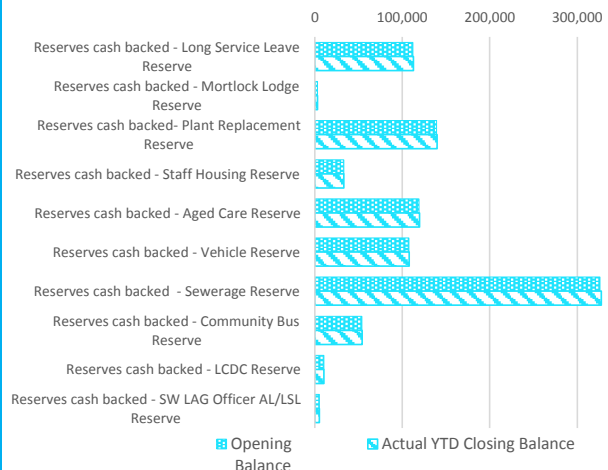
0
100,000
200,000
300,000

Reserves cash backed - Long Service Leave Reserve
Reserves cash backed - Mortlock Lodge Reserve
Reserves cash backed- Plant Replacement Reserve
Reserves cash backed - Staff Housing Reserve
Reserves cash backed - Aged Care Reserve
Reserves cash backed - Vehicle Reserve
Reserves cash backed - Sewerage Reserve
Reserves cash backed - Community Bus Reserve
Reserves cash backed - LCDC Reserve
Reserves cash backed - SW LAG Officer AL/LSL Reserve

Opening Balance
Actual YTD Closing Balance